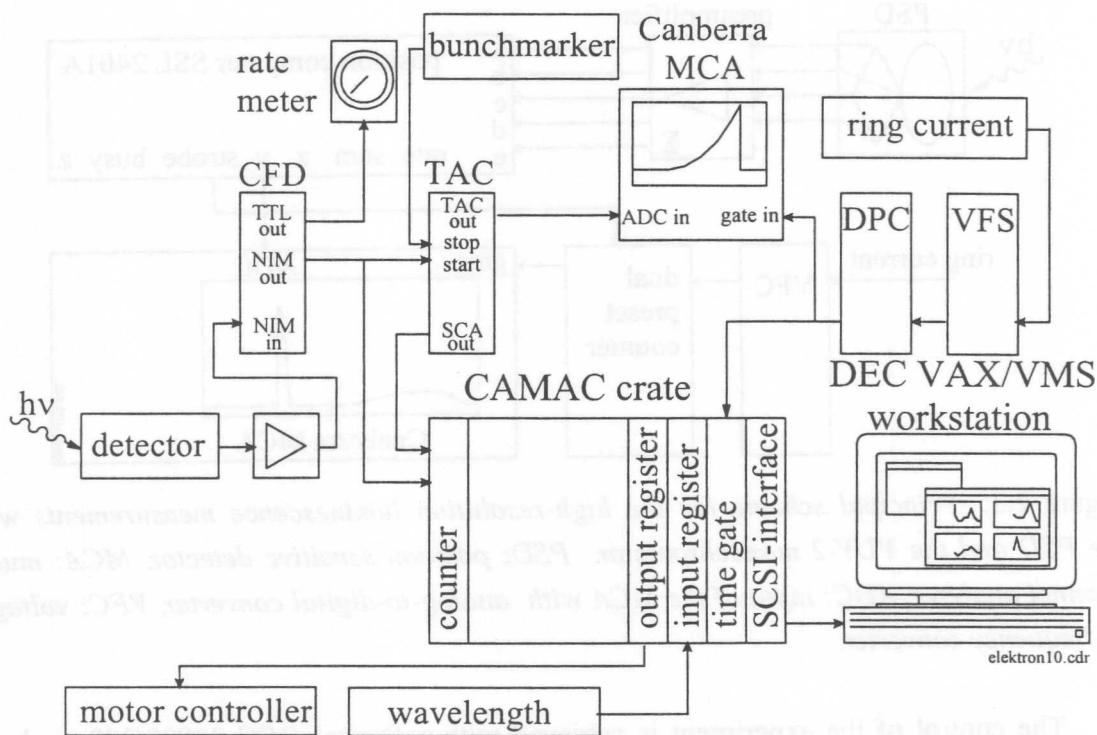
bunchmarker

Canberra MCA

rate meter

ring current

CFD

TAC

TTL out

NIM out

NIM in

TAC out

stop

start

SCA out

ADC in

gate in

DPC

VFS

CAMAC crate

DEC VAX/VMS workstation

hν

detector

counter

output register

input register

time gate

SCSI interface

elektron10.cdr

motor controller

wavelength